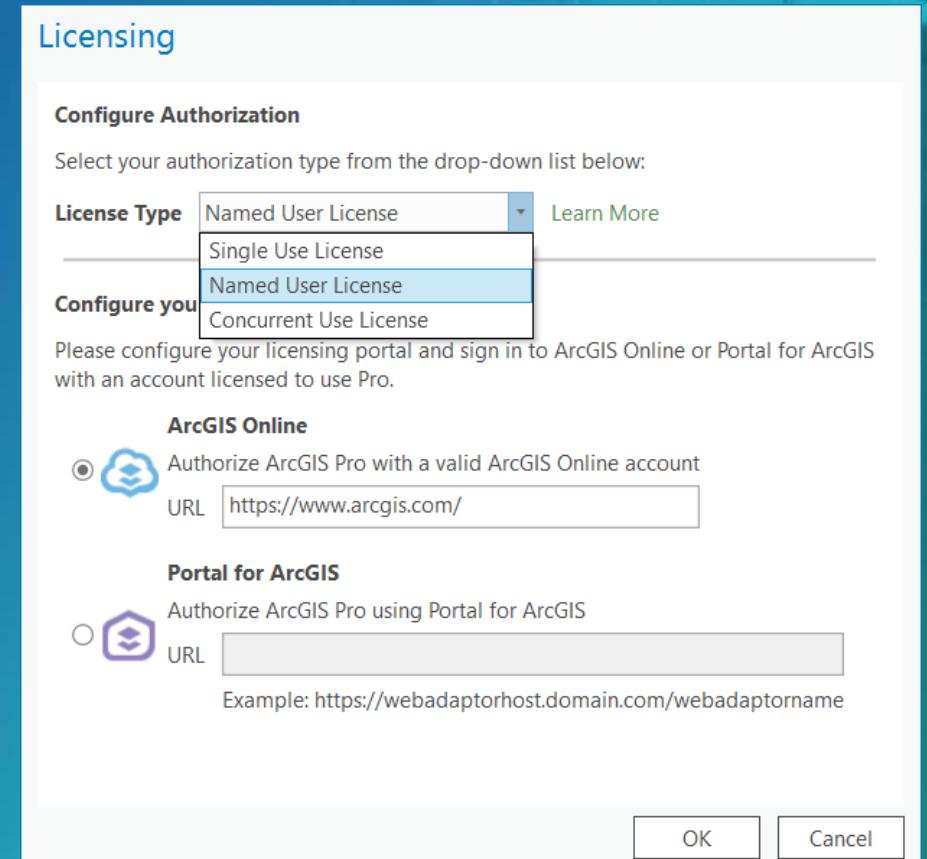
Licensing

Configure Authorization

Select your authorization type from the drop-down list below:

License Type Named User License Learn More

Single Use License
Named User License
Concurrent Use License

Configure you

Please configure your licensing portal and sign in to ArcGIS Online or Portal for ArcGIS with an account licensed to use Pro.

ArcGIS Online
Authorize ArcGIS Pro with a valid ArcGIS Online account
URL https://www.arcgis.com/

Portal for ArcGIS
Authorize ArcGIS Pro using Portal for ArcGIS
URL

Example: https://webadaptorhost.domain.com/webadaptorname

OK Cancel